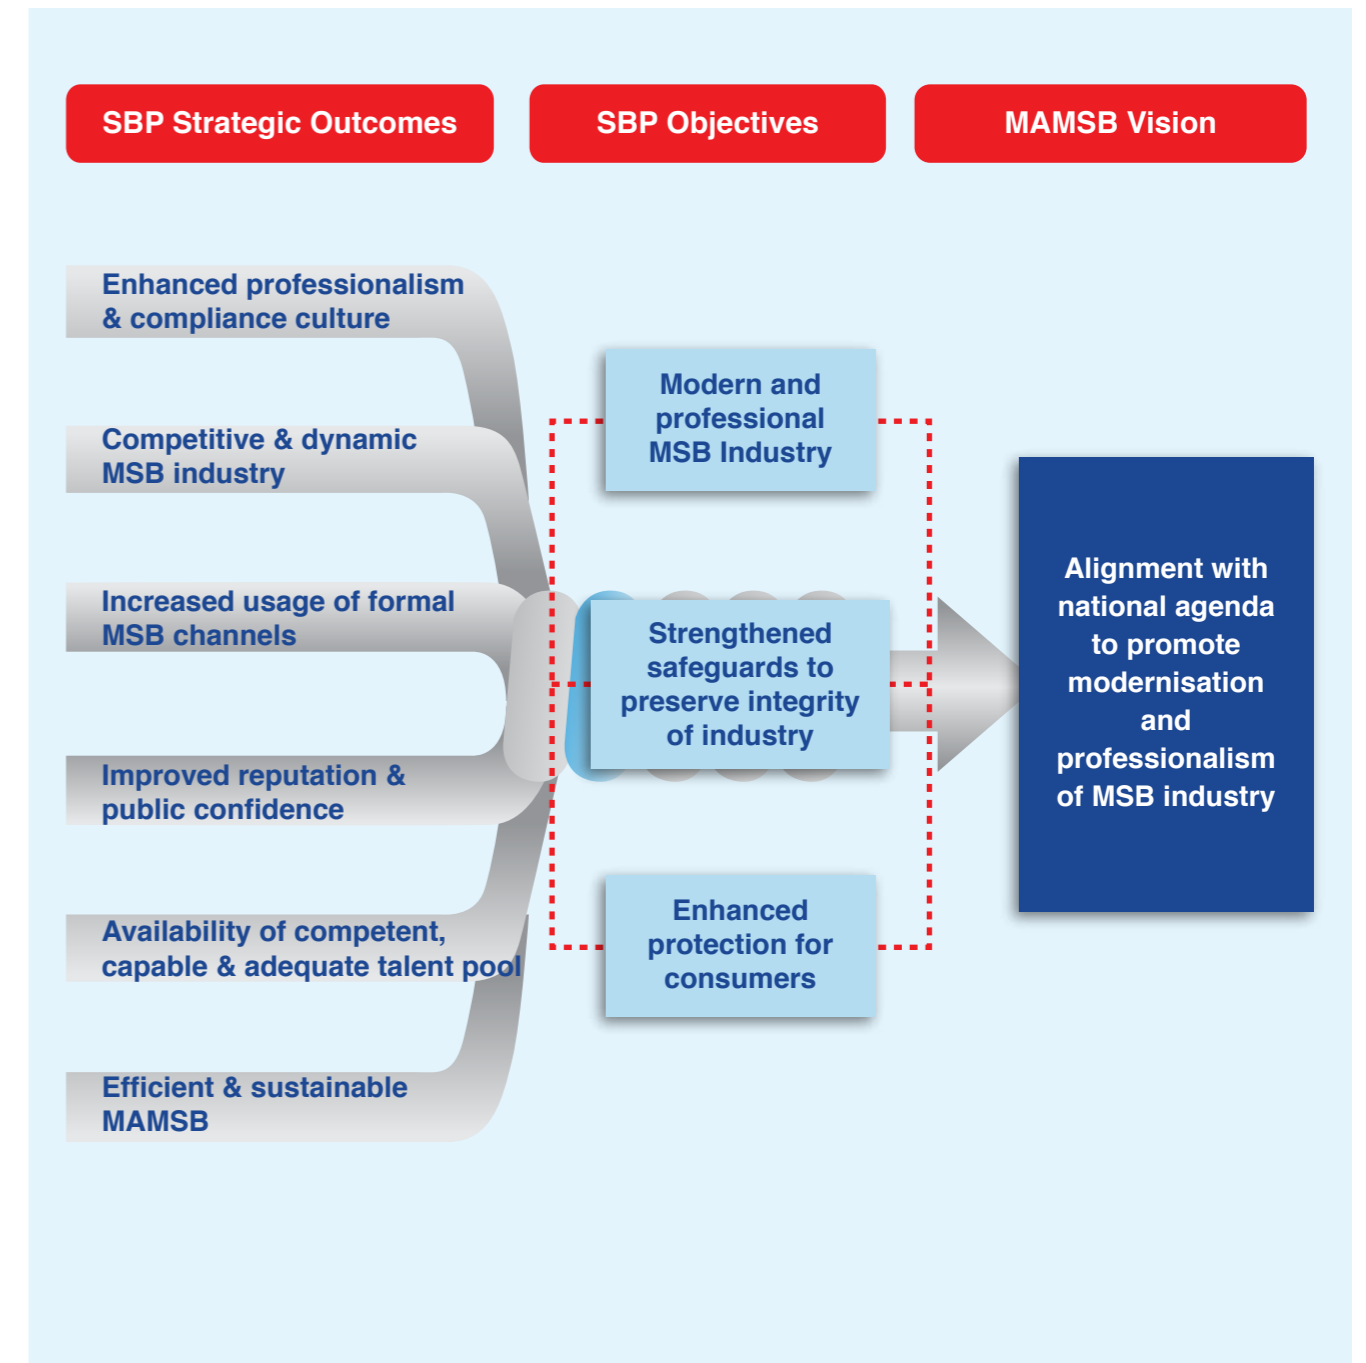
SBP Strategic Outcomes

SBP Objectives

MAMSB Vision

Enhanced professionalism & compliance culture

Competitive & dynamic MSB industry

Increased usage of formal MSB channels

Improved reputation & public confidence

Availability of competent, capable & adequate talent pool

Efficient & sustainable MAMSB

Modern and professional MSB Industry

Strengthened safeguards to preserve integrity of industry

Enhanced protection for consumers

Alignment with national agenda to promote modernisation and professionalism of MSB industry